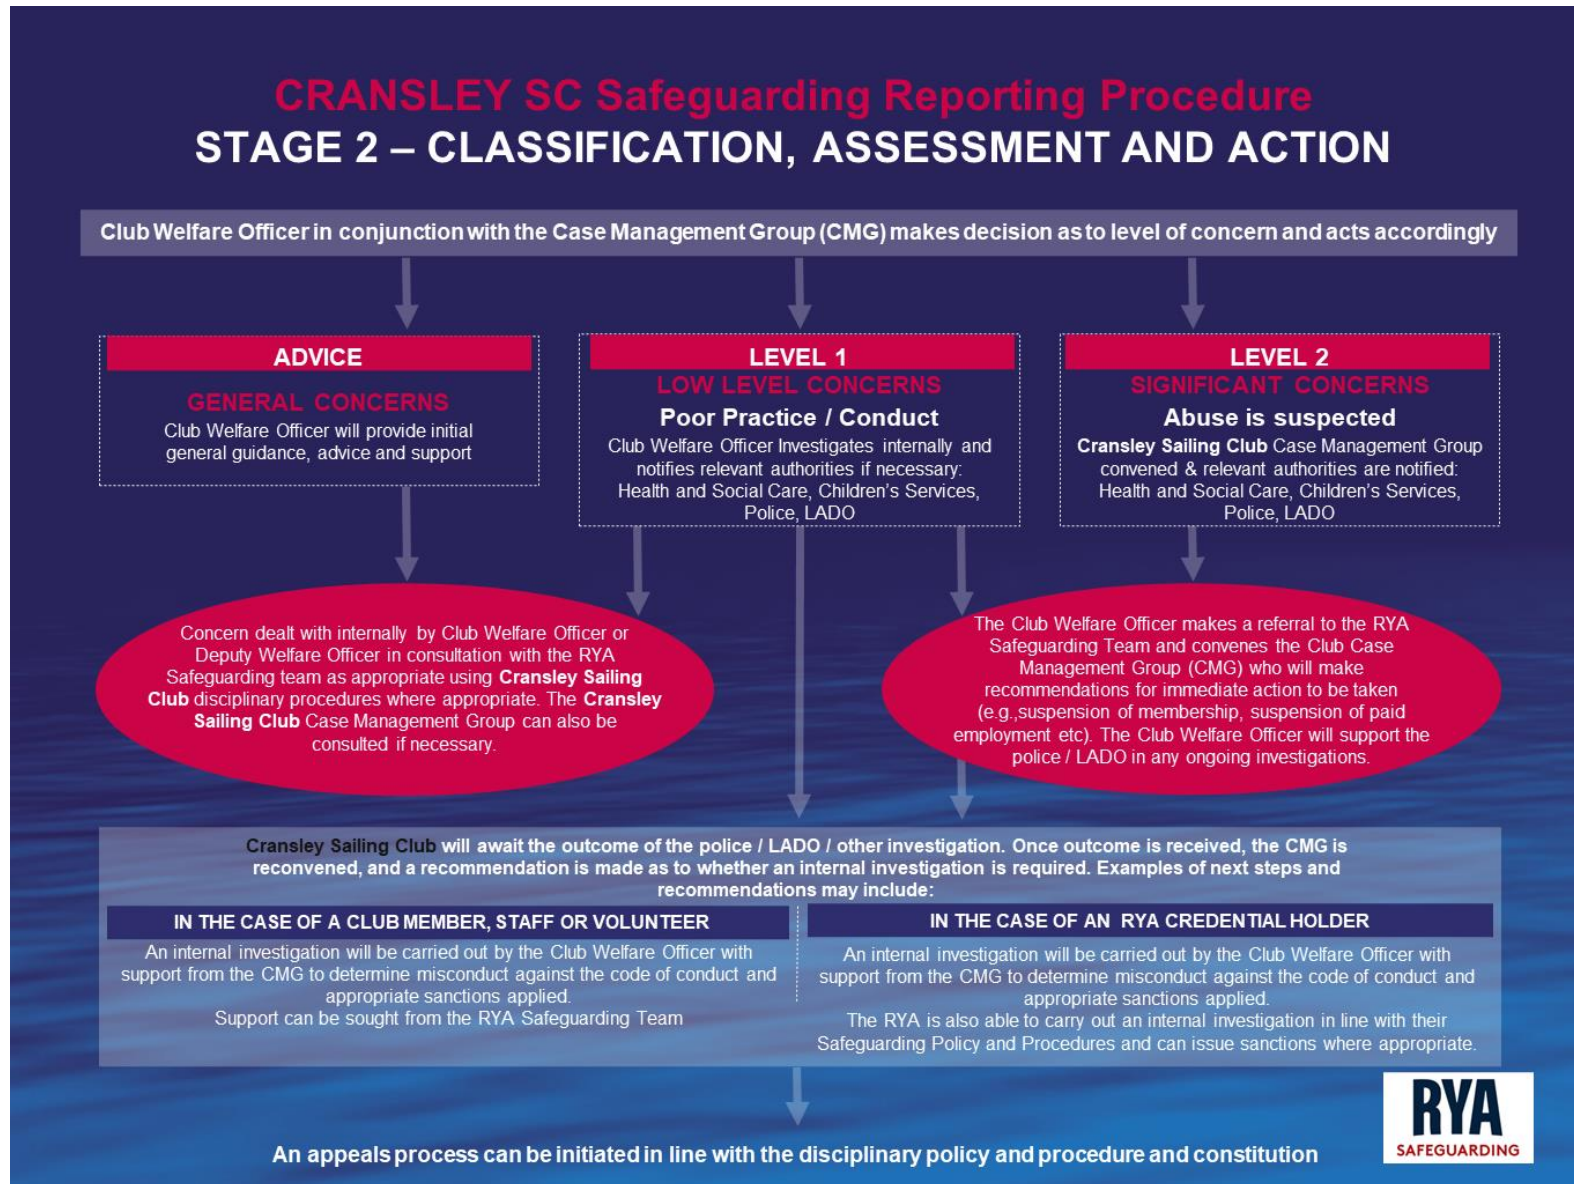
CRANSLEY SC Safeguarding Reporting Procedure
STAGE 2 – CLASSIFICATION, ASSESSMENT AND ACTION

Club Welfare Officer in conjunction with the Case Management Group (CMG) makes decision as to level of concern and acts accordingly

ADVICE
GENERAL CONCERNS
Club Welfare Officer will provide initial general guidance, advice and support

LEVEL 1
LOW LEVEL CONCERNS
Poor Practice / Conduct
Club Welfare Officer Investigates internally and notifies relevant authorities if necessary: Health and Social Care, Children's Services, Police, LADO

LEVEL 2
SIGNIFICANT CONCERNS
Abuse is suspected
Cransley Sailing Club Case Management Group convened & relevant authorities are notified: Health and Social Care, Children's Services, Police, LADO

Concern dealt with internally by Club Welfare Officer or Deputy Welfare Officer in consultation with the RYA Safeguarding team as appropriate using Cransley Sailing Club disciplinary procedures where appropriate. The Cransley Sailing Club Case Management Group can also be consulted if necessary.

The Club Welfare Officer makes a referral to the RYA Safeguarding Team and convenes the Club Case Management Group (CMG) who will make recommendations for immediate action to be taken (e.g.,suspension of membership, suspension of paid employment etc). The Club Welfare Officer will support the police / LADO in any ongoing investigations.

Cransley Sailing Club will await the outcome of the police / LADO / other investigation. Once outcome is received, the CMG is reconvened, and a recommendation is made as to whether an internal investigation is required. Examples of next steps and recommendations may include:

IN THE CASE OF A CLUB MEMBER, STAFF OR VOLUNTEER
An internal investigation will be carried out by the Club Welfare Officer with support from the CMG to determine misconduct against the code of conduct and appropriate sanctions applied.
Support can be sought from the RYA Safeguarding Team

IN THE CASE OF AN RYA CREDENTIAL HOLDER
An internal investigation will be carried out by the Club Welfare Officer with support from the CMG to determine misconduct against the code of conduct and appropriate sanctions applied.
The RYA is also able to carry out an internal investigation in line with their Safeguarding Policy and Procedures and can issue sanctions where appropriate.

An appeals process can be initiated in line with the disciplinary policy and procedure and constitution

RYA
SAFEGUARDING